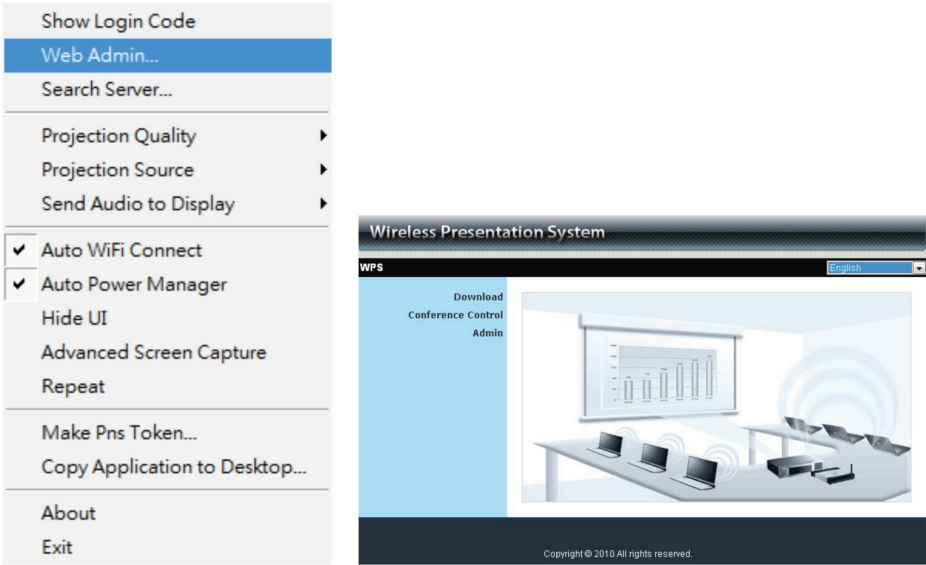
Show Login Code
Web Admin...
Search Server...
Projection Quality
Projection Source
Send Audio to Display
✔ Auto WiFi Connect
✔ Auto Power Manager
Hide UI
Advanced Screen Capture
Repeat
Make Pns Token...
Copy Application to Desktop...
About
Exit

Wireless Presentation System
WPS
English
Download
Conference Control
Admin
Copyright © 2010 All rights reserved.